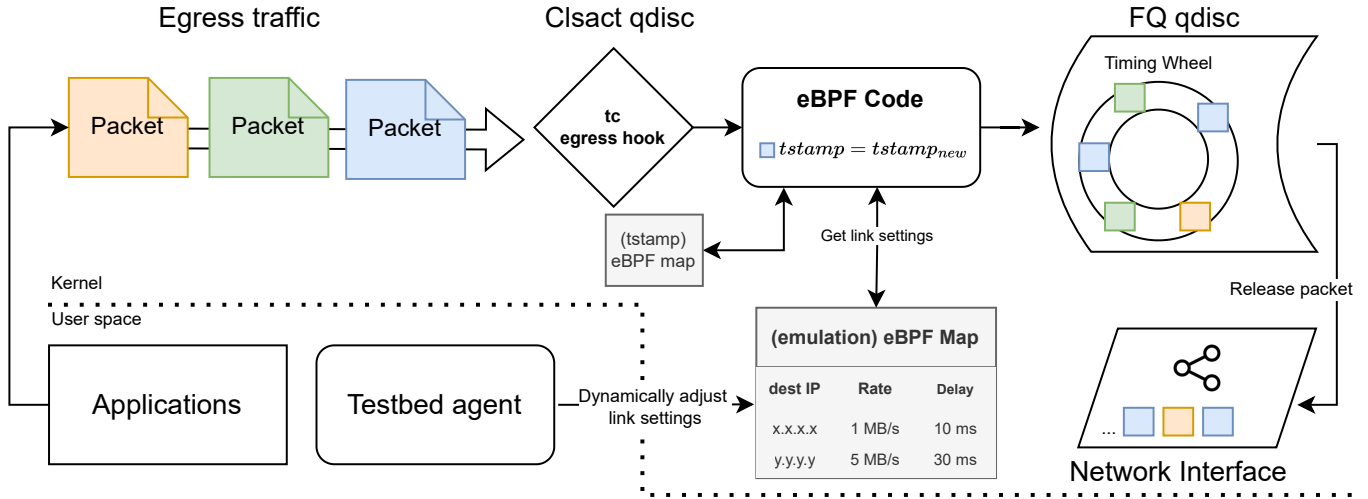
Egress traffic

Clsact qdisc

FQ qdisc

Packet

Packet

Packet

tc egress hook

eBPF Code

$tstamp = tstamp_{new}$

Timing Wheel

(tstamp) eBPF map

Get link settings

Kernel

User space

Release packet

(emulation) eBPF Map

| dest IP | Rate | Delay |
|---|---|---|
| x.x.x.x | 1 MB/s | 10 ms |
| y.y.y.y | 5 MB/s | 30 ms |

Applications

Testbed agent

Dynamically adjust link settings

...

Network Interface